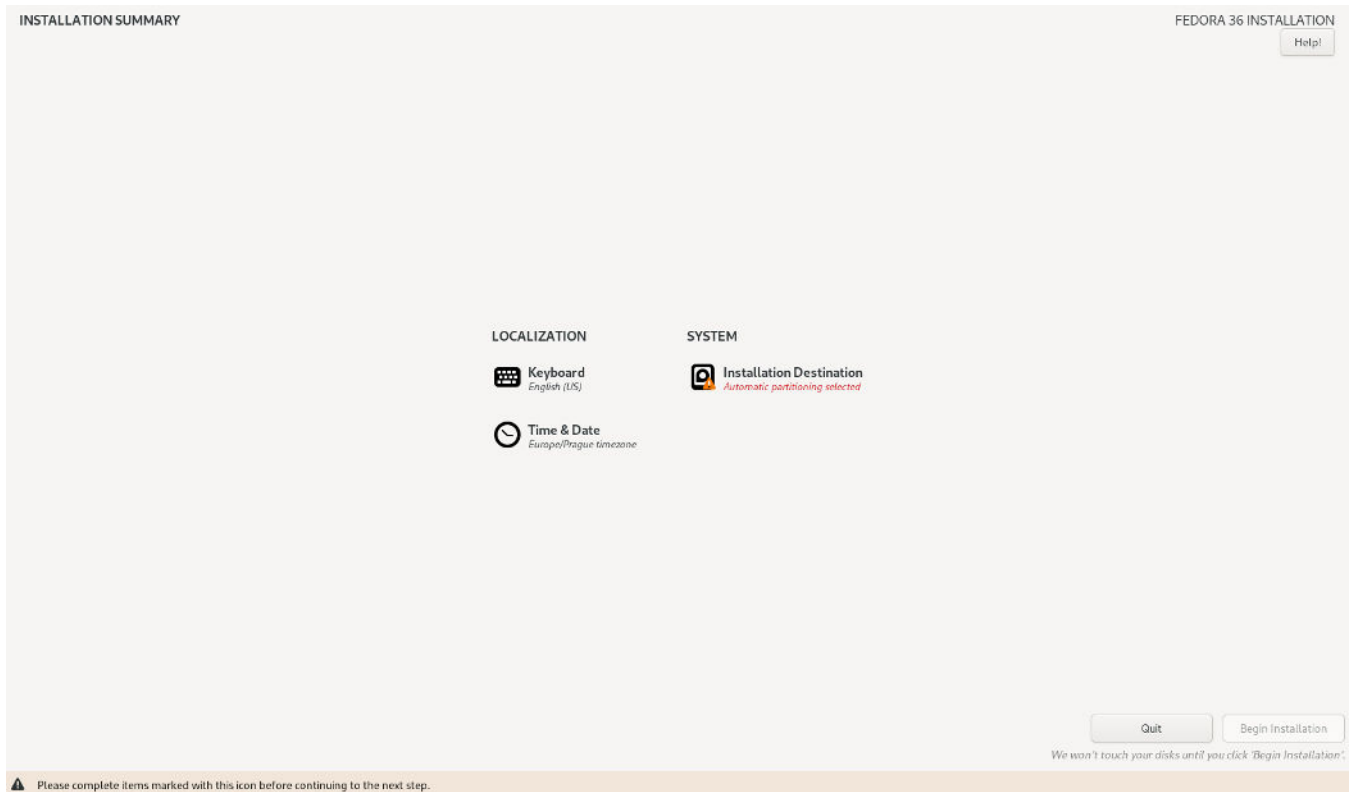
INSTALLATION SUMMARY

FEDORA 36 INSTALLATION

Help!

LOCALIZATION

Keyboard
English (US)

Time & Date
Europe/Prague timezone

SYSTEM

Installation Destination
Automatic partitioning selected

Quit

Begin Installation

We won't touch your disks until you click 'Begin Installation'.

Please complete items marked with this icon before continuing to the next step.